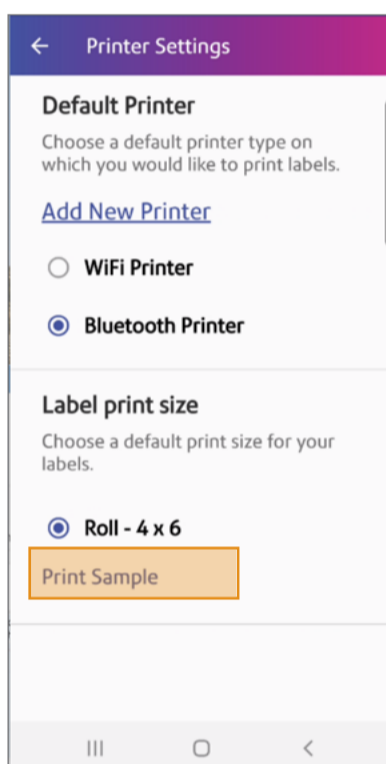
←
Printer Settings

Default Printer

Choose a default printer type on which you would like to print labels.

Add New Printer

WiFi Printer

Bluetooth Printer

Label print size

Choose a default print size for your labels.

Roll - 4 x 6

Print Sample